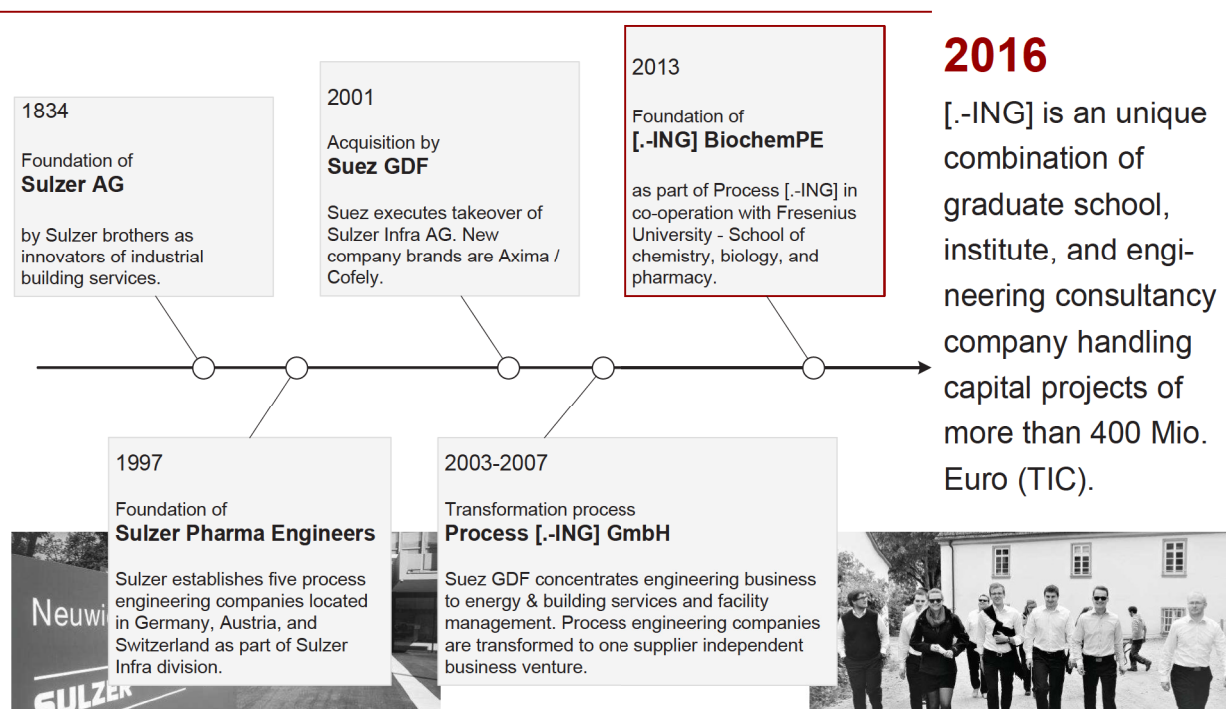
1834

Foundation of
**Sulzer AG**

by Sulzer brothers as innovators of industrial building services.

2001

Acquisition by
**Suez GDF**

Suez executes takeover of Sulzer Infra AG. New company brands are Axima / Cofely.

2013

Foundation of
**[.-ING] BiochemPE**

as part of Process [.-ING] in co-operation with Fresenius University - School of chemistry, biology, and pharmacy.

**2016**

[.-ING] is an unique combination of graduate school, institute, and engineering consultancy company handling capital projects of more than 400 Mio. Euro (TIC).

1997

Foundation of
**Sulzer Pharma Engineers**

Sulzer establishes five process engineering companies located in Germany, Austria, and Switzerland as part of Sulzer Infra division.

2003-2007

Transformation process
**Process [.-ING] GmbH**

Suez GDF concentrates engineering business to energy & building services and facility management. Process engineering companies are transformed to one supplier independent business venture.

Neuwi

SULZER